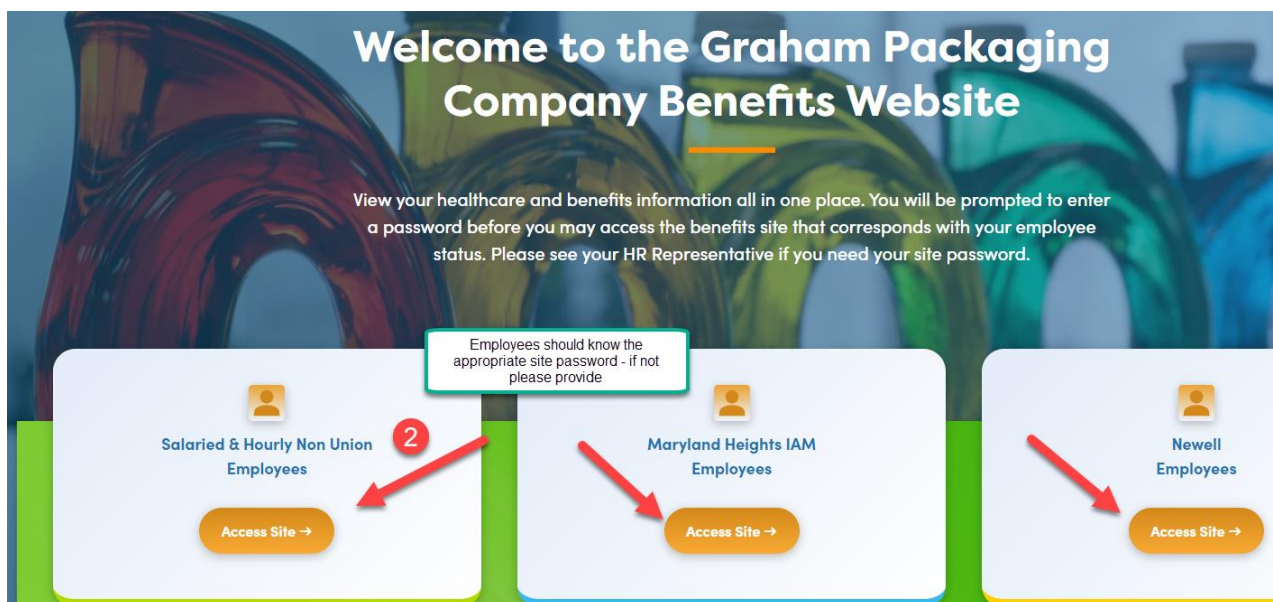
Welcome to the Graham Packaging Company Benefits Website

View your healthcare and benefits information all in one place. You will be prompted to enter a password before you may access the benefits site that corresponds with your employee status. Please see your HR Representative if you need your site password.

Employees should know the appropriate site password - if not please provide

2

Salaried & Hourly Non Union Employees

Access Site →

Maryland Heights IAM Employees

Access Site →

Newell Employees

Access Site →